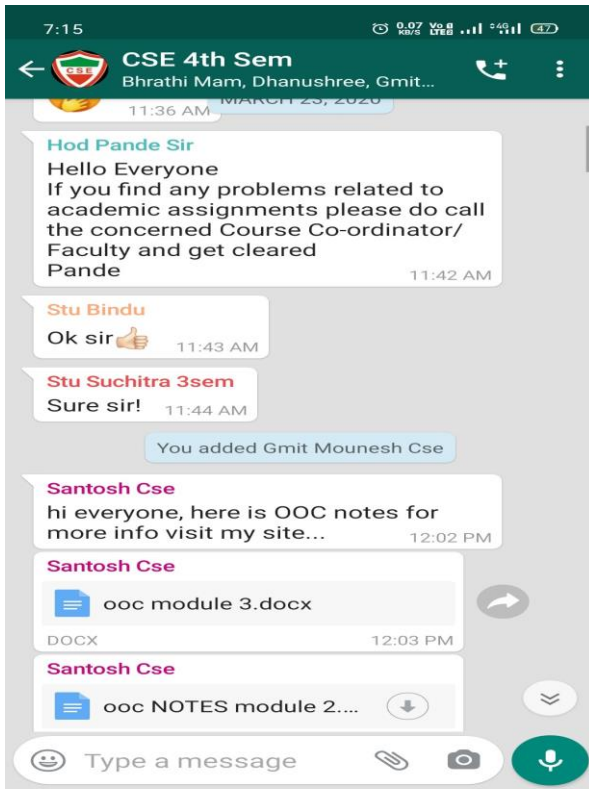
7:15 0.07 KB/S Vo LTE 4G 47

CSE 4th Sem
Bhrathi Mam, Dhanushree, Gmit...

CSE

11:36 AM

MARCH 23, 2020

Hod Pande Sir
Hello Everyone
If you find any problems related to academic assignments please do call the concerned Course Co-ordinator/ Faculty and get cleared
Pande
11:42 AM

Stu Bindu
Ok sir👍
11:43 AM

Stu Suchitra 3sem
Sure sir!
11:44 AM

You added Gmit Mounesh Cse

Santosh Cse
hi everyone, here is OOC notes for more info visit my site...
12:02 PM

Santosh Cse
ooc module 3.docx
DOCX
12:03 PM

Santosh Cse
ooc NOTES module 2....

Type a message